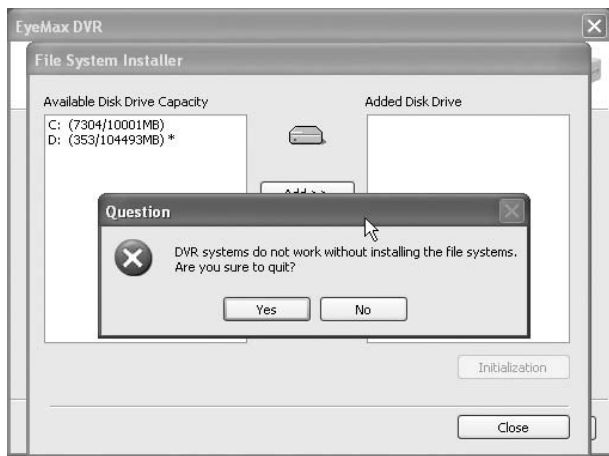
EyeMax DVR

File System Installer

Available Disk Drive Capacity

C: (7304/10001MB)
D: (353/104493MB) *

Added Disk Drive

Add >>

Question

DVR systems do not work without installing the file systems. Are you sure to quit?

Yes

No

Initialization

Close